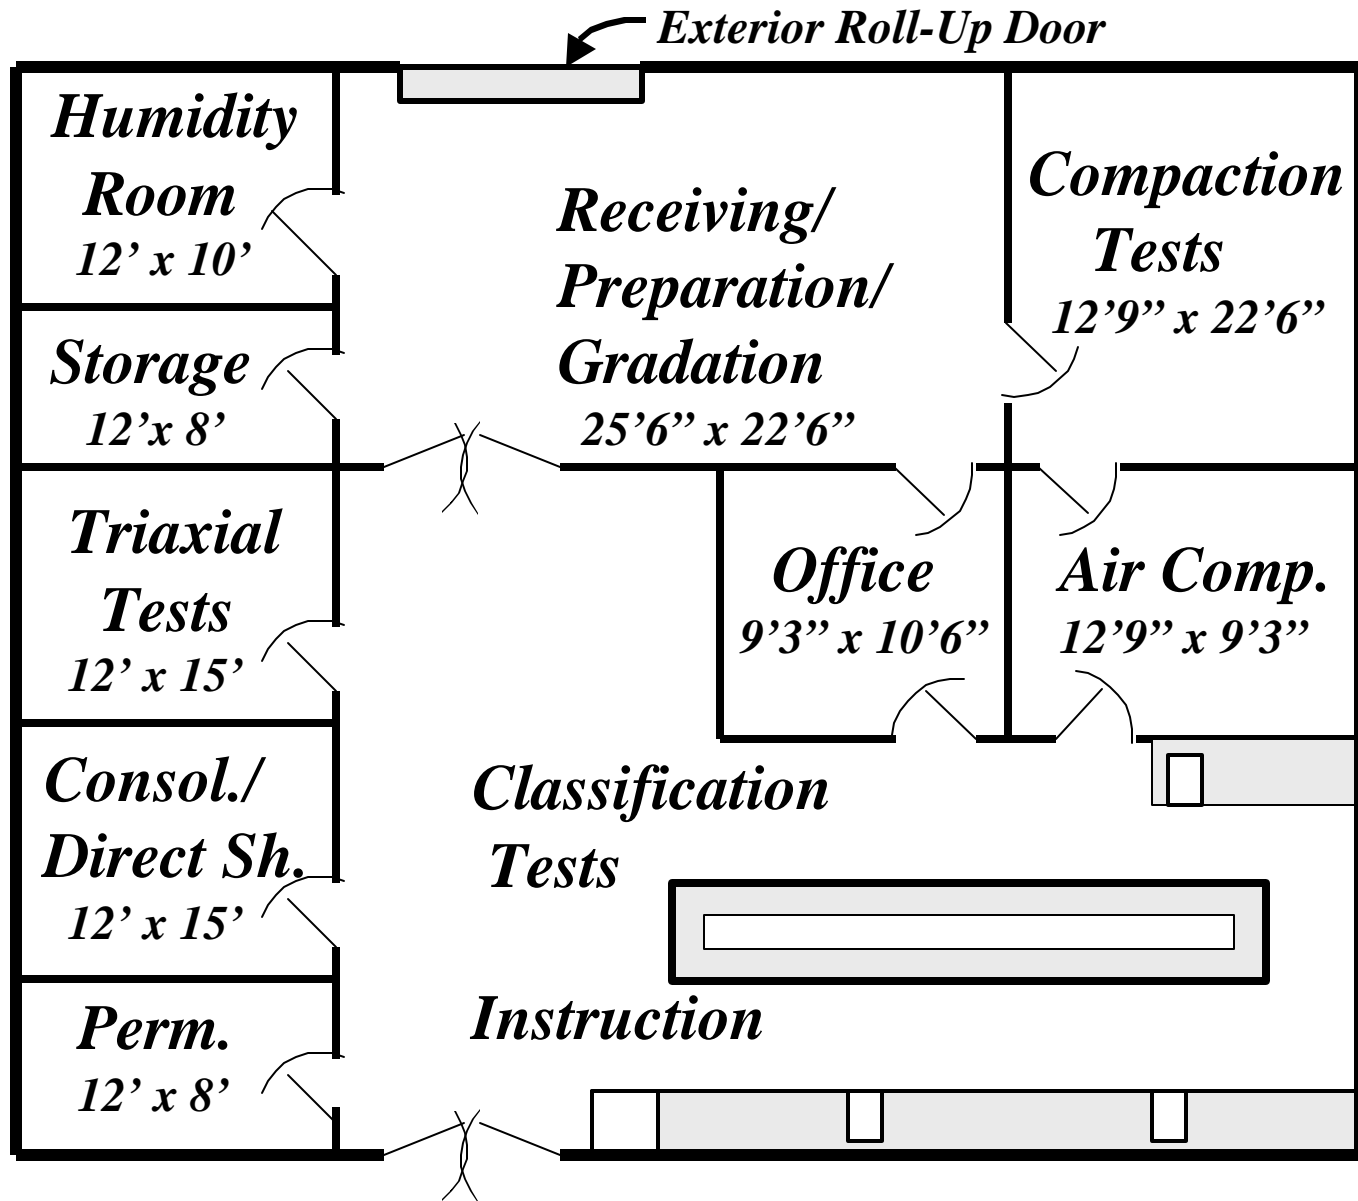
Exterior Roll-Up Door

Humidity Room
12’ x 10’

Receiving/ Preparation/ Gradation
25’6” x 22’6”

Compaction Tests
12’9” x 22’6”

Storage
12’x 8’

Triaxial Tests
12’ x 15’

Office
9’3” x 10’6”

Air Comp.
12’9” x 9’3”

Consol./ Direct Sh.
12’ x 15’

Classification Tests

Instruction

Perm.
12’ x 8’